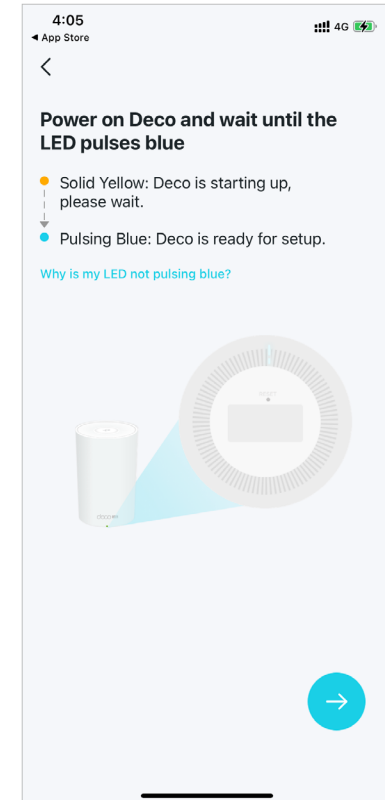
4:05
◀ App Store
4G

<

Power on Deco and wait until the LED pulses blue

Solid Yellow: Deco is starting up, please wait.

Pulsing Blue: Deco is ready for setup.

Why is my LED not pulsing blue?

deco